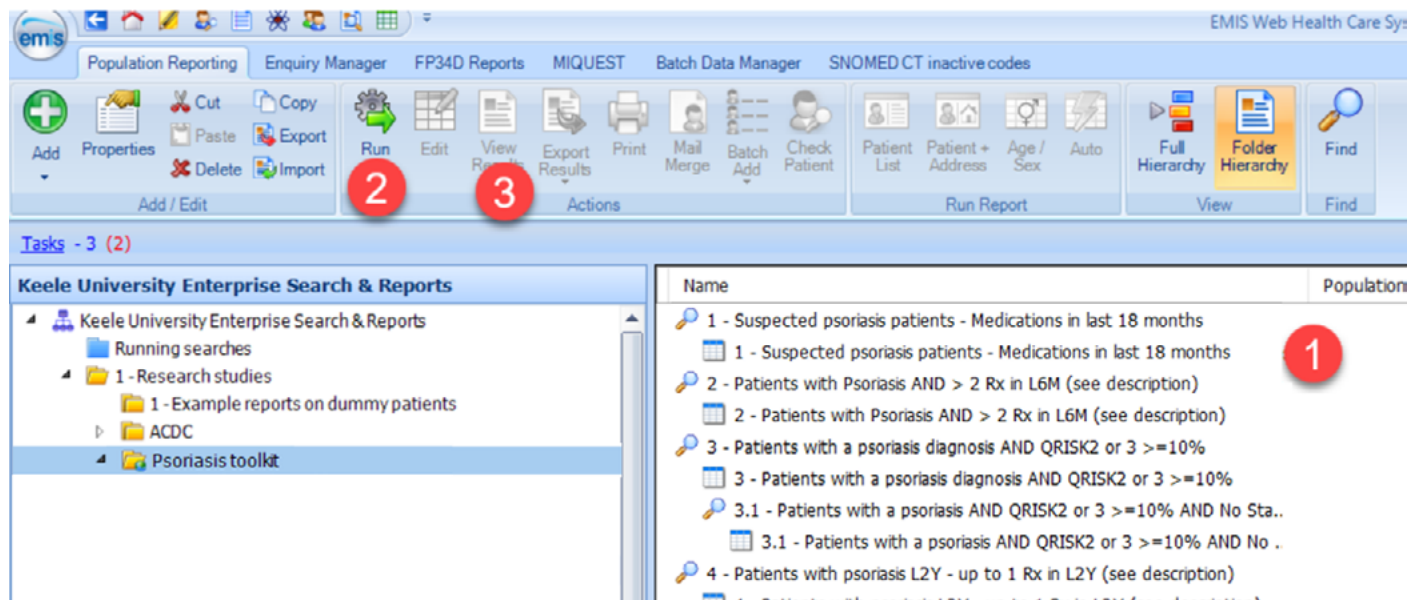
emis

EMIS Web Health Care Sys

Population Reporting | Enquiry Manager | FP34D Reports | MIQUEST | Batch Data Manager | SNOMED CT inactive codes

Add | Properties | Cut | Paste | Delete | Copy | Export | Import

Add / Edit

Run | Edit | View Results | Export Results | Print | Mail Merge | Batch Add | Check Patient

Actions

Patient List | Patient + Address | Age / Sex | Auto

Run Report

Full Hierarchy | Folder Hierarchy

View

Find

Find

2

3

Tasks - 3 (2)

Keele University Enterprise Search & Reports

Keele University Enterprise Search & Reports
Running searches
1 - Research studies
1 - Example reports on dummy patients
ACDC
Psoriasis toolkit

| Name | Population |
|---|---|
| 1 - Suspected psoriasis patients - Medications in last 18 months | |
| 1 - Suspected psoriasis patients - Medications in last 18 months | |
| 2 - Patients with Psoriasis AND > 2 Rx in L6M (see description) | |
| 2 - Patients with Psoriasis AND > 2 Rx in L6M (see description) | |
| 3 - Patients with a psoriasis diagnosis AND QRISK2 or 3 >=10% | |
| 3 - Patients with a psoriasis diagnosis AND QRISK2 or 3 >=10% | |
| 3.1 - Patients with a psoriasis AND QRISK2 or 3 >=10% AND No Sta.. | |
| 3.1 - Patients with a psoriasis AND QRISK2 or 3 >=10% AND No .. | |
| 4 - Patients with psoriasis L2Y - up to 1 Rx in L2Y (see description) | |

1